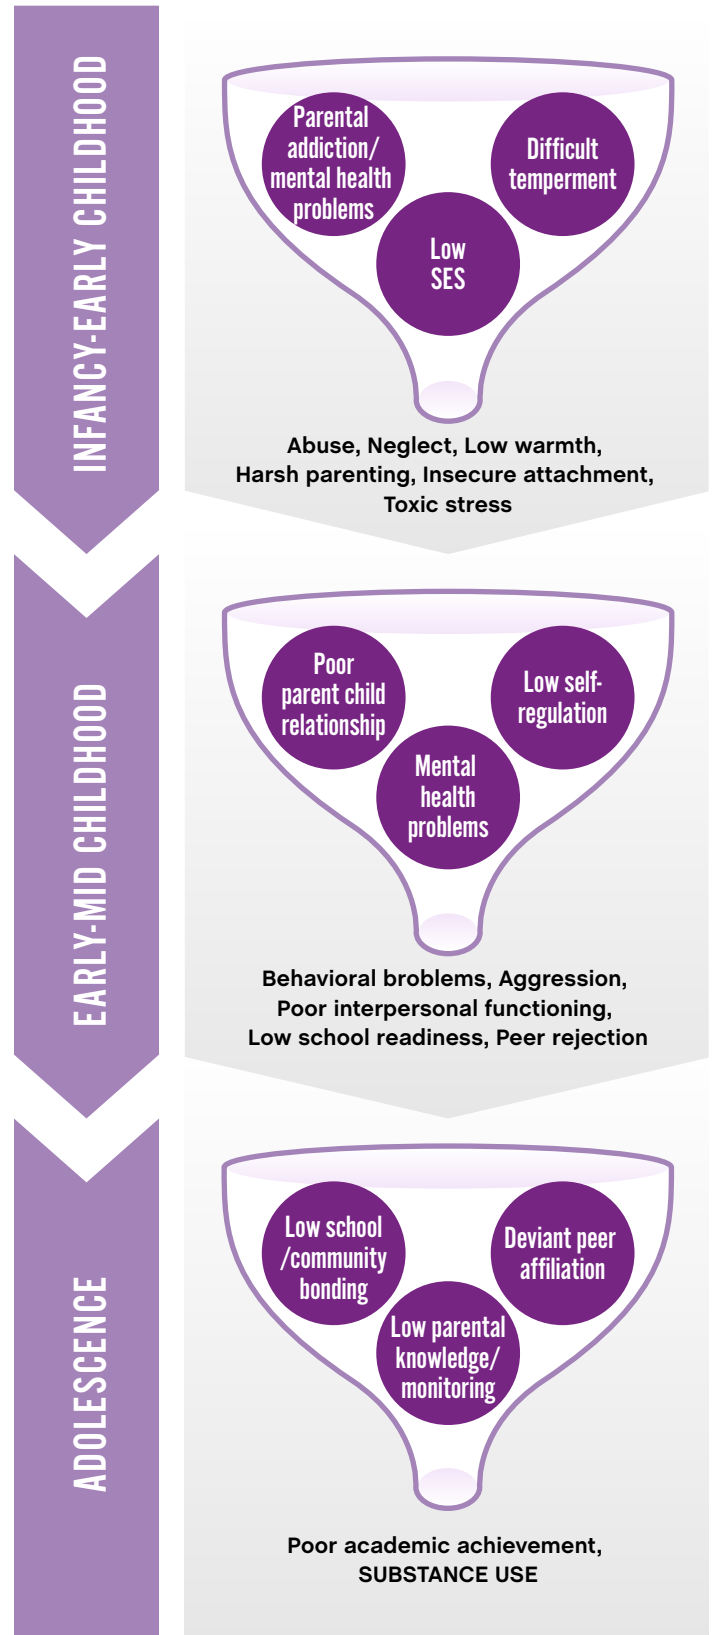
INFANCY-EARLY CHILDHOOD

Parental addiction/ mental health problems

Difficult temperment

Low SES

Abuse, Neglect, Low warmth, Harsh parenting, Insecure attachment, Toxic stress

EARLY-MID CHILDHOOD

Poor parent child relationship

Low self-regulation

Mental health problems

Behavioral broblems, Aggression, Poor interpersonal functioning, Low school readiness, Peer rejection

ADOLESCENCE

Low school /community bonding

Deviant peer affiliation

Low parental knowledge/ monitoring

Poor academic achievement, SUBSTANCE USE